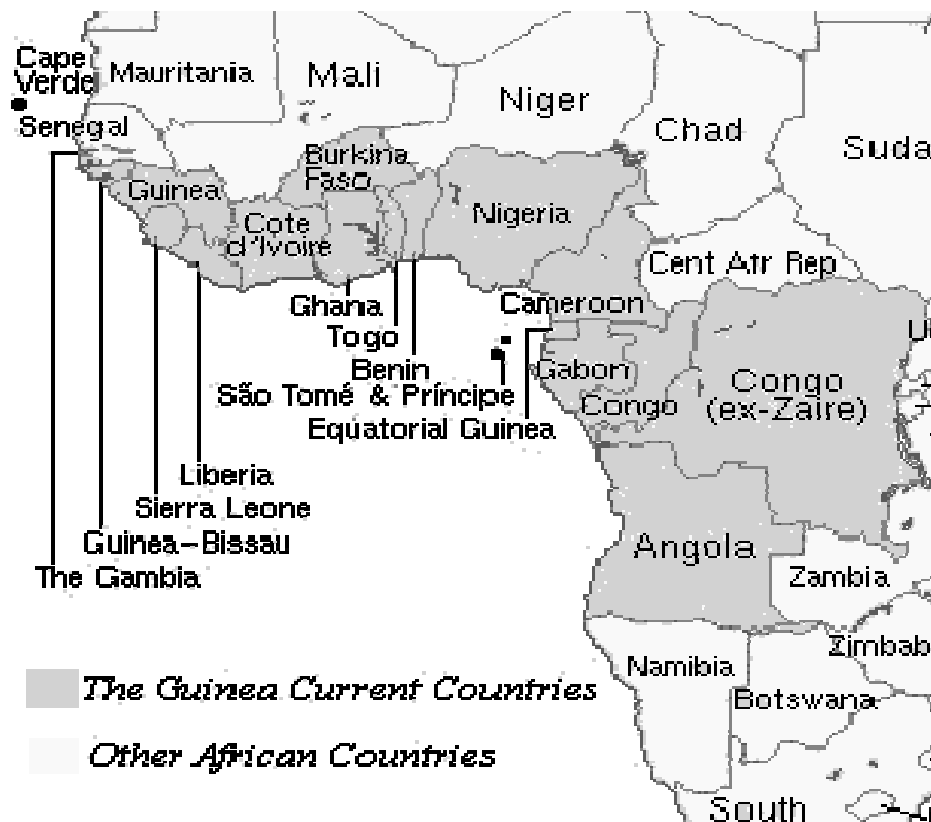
Cape Verde
Mauritania
Mali
Niger
Chad
Suda
Senegal
Burkina Faso
Guinea
Cote d'Ivoire
Nigeria
Cent Afr Rep
Ghana
Togo
Cameroon
Benin
São Tomé & Príncipe
Gabon
Congo
Congo (ex-Zaire)
Equatorial Guinea
Liberia
Sierra Leone
Guinea-Bissau
The Gambia
Angola
Zambia
Zimbab
Namibia
Botswana
South
The Guinea Current Countries
Other African Countries